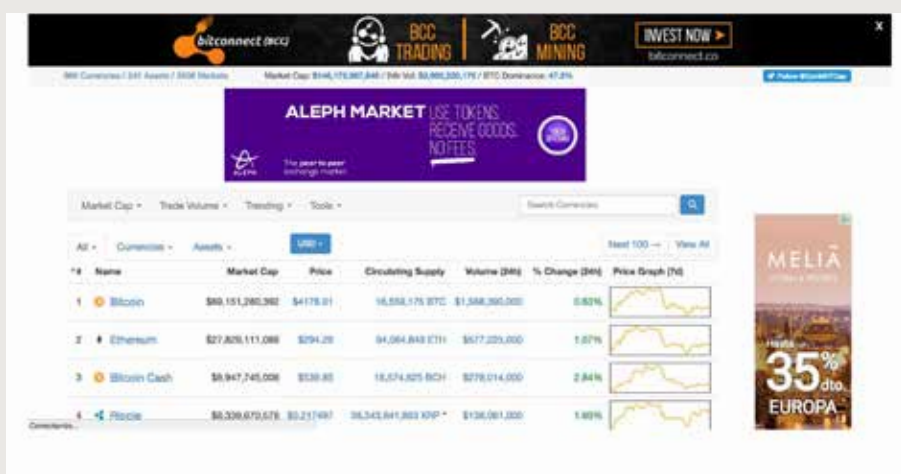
bitconnect (BCC) BCC TRADING BCC MINING INVEST NOW > bitconnect.co

X

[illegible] Currencies / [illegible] Assets / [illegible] Markets Market Cap: $146,170,887,846 / 24h Vol: $3,660,335,170 / BTC Dominance: 47.2%

Follow @CoinMKTCap

ALEPH MARKET USE TOKENS. RECEIVE GOODS. NO FEES.

ALEPH The peer to peer exchange market

Market Cap - Trade Volume - Trending - Tools -

Search Currencies

All - Currencies - Assets - USD - Next 100 → View All

| # | Name | Market Cap | Price | Circulating Supply | Volume (24h) | % Change (24h) | Price Graph (7d) |
|---|---|---|---|---|---|---|---|
| 1 | Bitcoin | $69,151,280,392 | $4178.01 | 16,555,175 BTC | $1,568,390,000 | 0.60% | |
| 2 | Ethereum | $27,829,111,088 | $294.29 | 94,564,848 ETH | $577,225,000 | 1.07% | |
| 3 | Bitcoin Cash | $8,947,745,006 | $538.85 | 16,574,825 BCH | $278,014,000 | 2.84% | |
| 4 | Ripple | $8,339,670,578 | $0.217497 | 38,343,841,883 XRP * | $136,061,000 | 1.46% | |

Connecting...

MELIÁ

Hasta 35% dto EUROPA